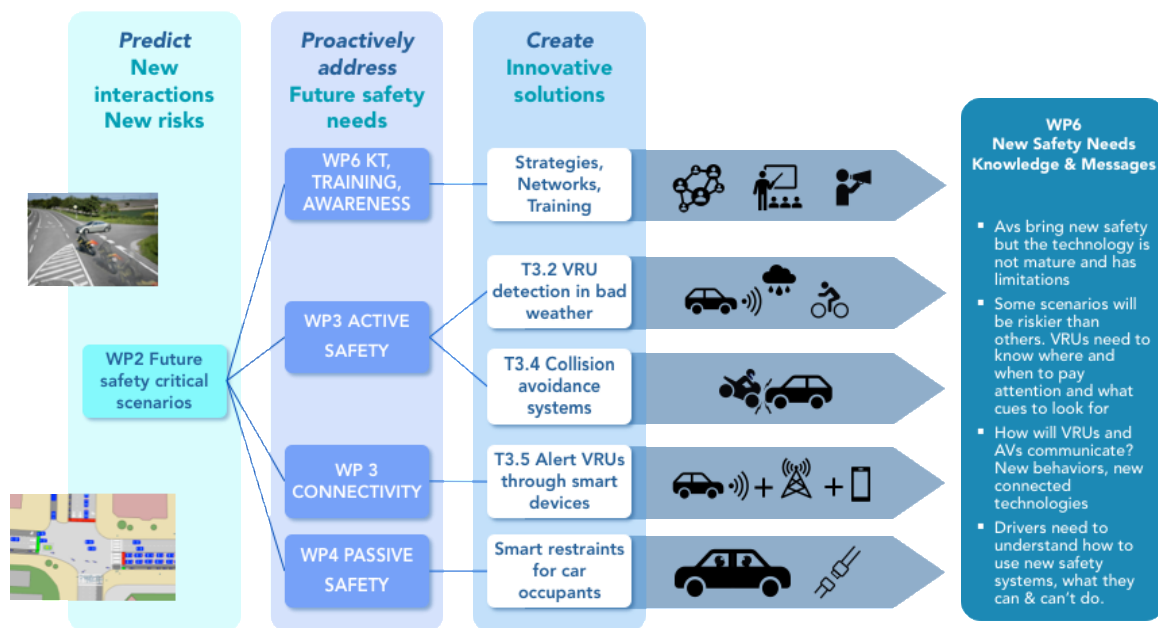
Predict
New interactions
New risks

Proactively address
Future safety needs

Create
Innovative solutions

WP2 Future safety critical scenarios

WP6 KT, TRAINING, AWARENESS

WP3 ACTIVE SAFETY

WP 3 CONNECTIVITY

WP4 PASSIVE SAFETY

Strategies, Networks, Training

T3.2 VRU detection in bad weather

T3.4 Collision avoidance systems

T3.5 Alert VRUs through smart devices

Smart restraints for car occupants

+ +

WP6
New Safety Needs
Knowledge & Messages

- Avs bring new safety but the technology is not mature and has limitations
- Some scenarios will be riskier than others. VRUs need to know where and when to pay attention and what cues to look for
- How will VRUs and AVs communicate? New behaviors, new connected technologies
- Drivers need to understand how to use new safety systems, what they can & can't do.